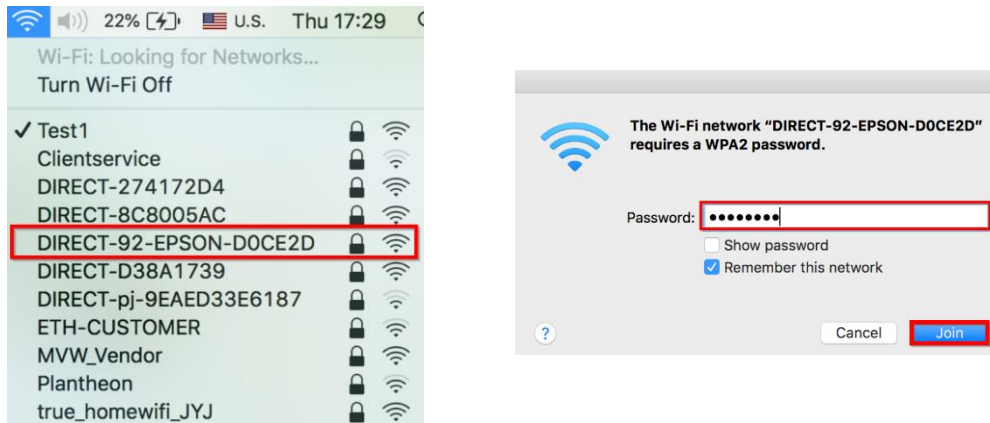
22% U.S. Thu 17:29

Wi-Fi: Looking for Networks...
Turn Wi-Fi Off

✓ Test1
Clientservice
DIRECT-274172D4
DIRECT-8C8005AC
DIRECT-92-EPSON-D0CE2D
DIRECT-D38A1739
DIRECT-pj-9EAED33E6187
ETH-CUSTOMER
MVW_Vendor
Plantheon
true_homewifi_JYJ

The Wi-Fi network "DIRECT-92-EPSON-D0CE2D" requires a WPA2 password.

Password: ••••••••

Show password

Remember this network

?

Cancel

Join